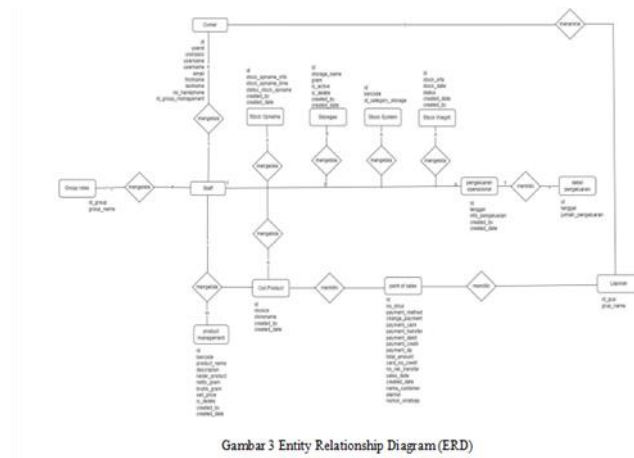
Owner

menerima

id
userid
idstatus
username
name
email
firstname
lastname
no_handphone
id_group_management

mengelola

id
stock_opname_info
stock_opname_time
status_stock_opname
created_by
created_date

Stock Opname

id
storage_name
gram
is_active
is_delete
created_by
created_date

Storage

id
barcode
id_category_storage

Stock System

id
stock_info
stock_date
status
created_date
created_by

Stock Weight

mengelola

mengelola

mengelola

mengelola

Group roles

id_group
group_name

mengelola

Staff

pengeluaran
operasional

memiliki

detail
pengeluaran

id
tanggal
info_pengeluaran
created_by
created_date

id
tanggal
jumlah_pengeluaran

mengelola

mengelola

Del Product

memiliki

point of sales

memiliki

Laporan

id
idstore
storename
created_by
created_date

id
no_struk
payment_method
change_payment
payment_cash
payment_transfer
payment_debit
payment_credit
payment_qr
total_amount
card_no_credit
no_rek_transfer
sales_date
created_date
nama_customer
alamat
nomor_whatsapp

id_pos
pos_name

product
management

id
barcode
product_name
description
factor_product
netto_gram
bruto_gram
sell_price
is_delete
created_by
created_date

Gambar 3 Entity Relationship Diagram (ERD)